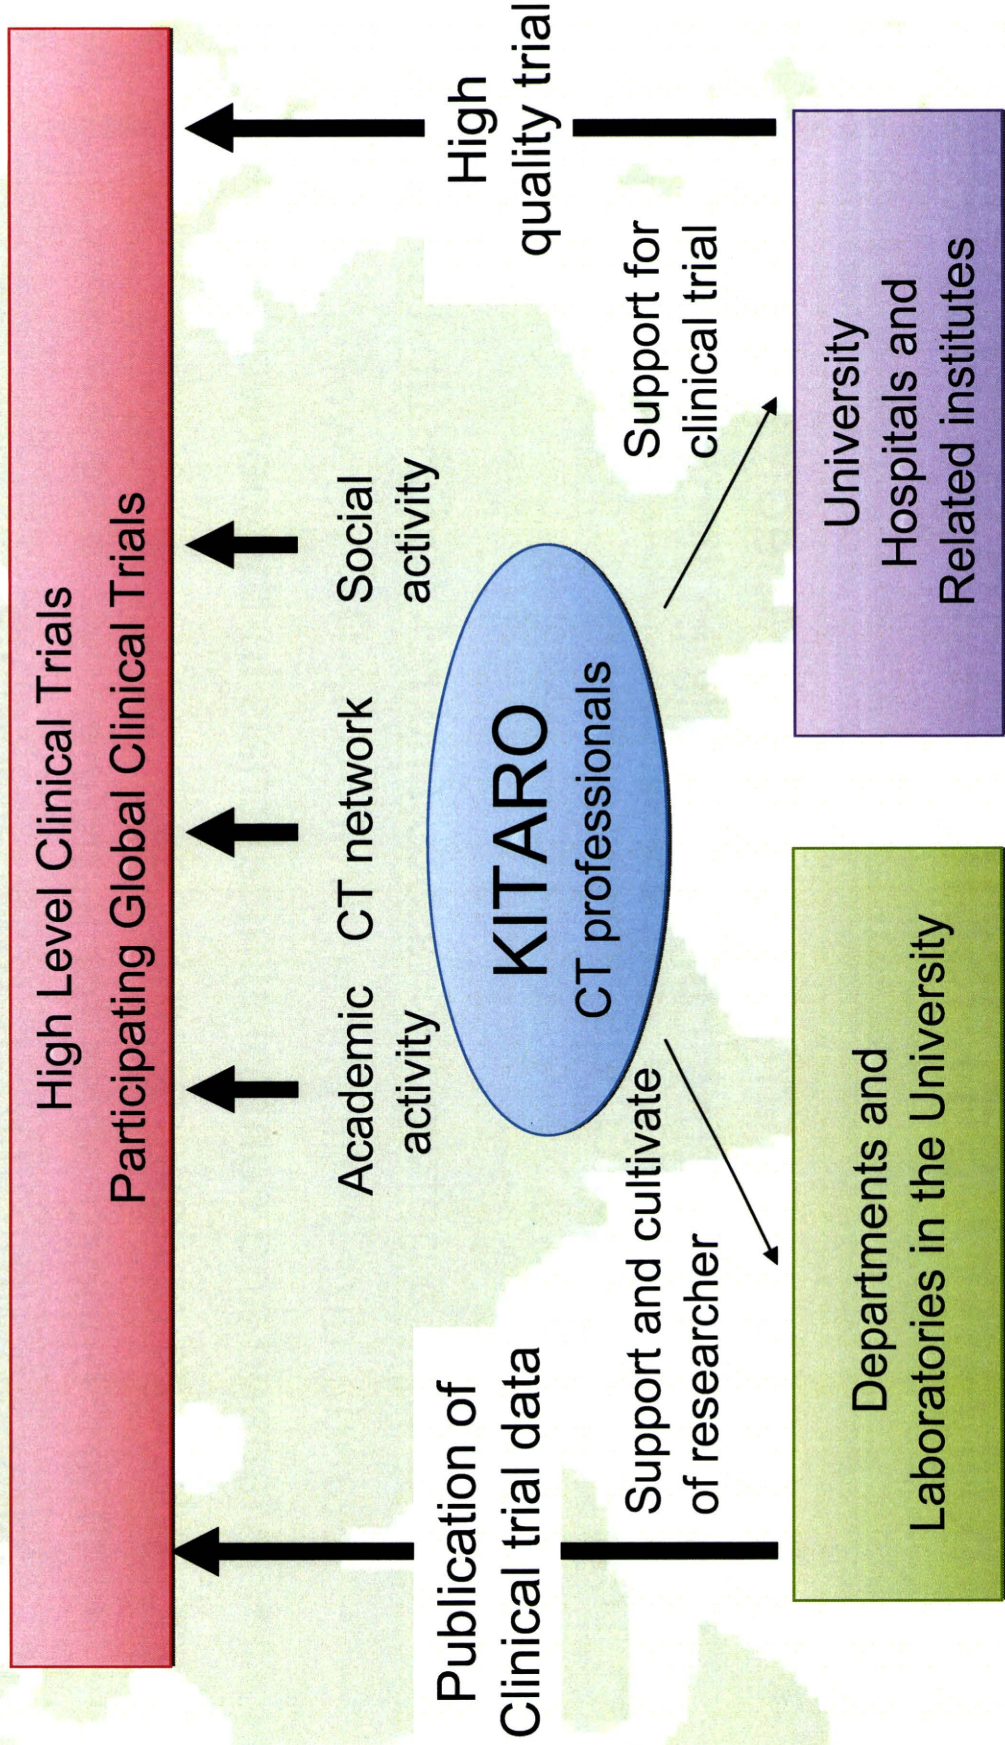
High Level Clinical Trials
Participating Global Clinical Trials

Academic activity

CT network

Social activity

KITARO
CT professionals

Publication of Clinical trial data

Support and cultivate of researcher

Support for clinical trial

High quality trial

Departments and Laboratories in the University

University Hospitals and Related institutes